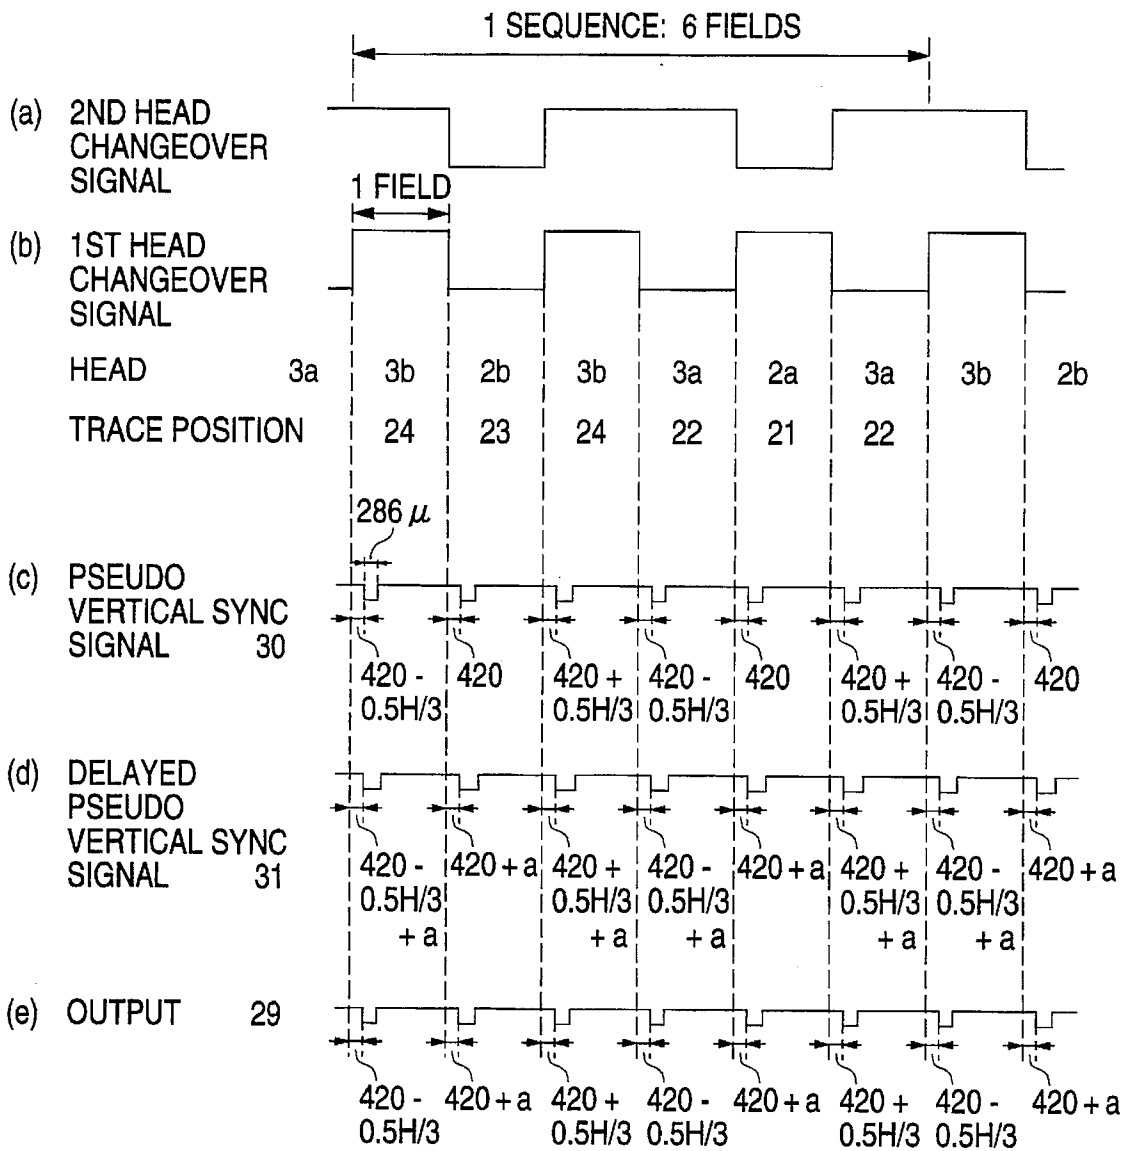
1 SEQUENCE: 6 FIELDS

(a) 2ND HEAD CHANGEOVER SIGNAL

1 FIELD

(b) 1ST HEAD CHANGEOVER SIGNAL

HEAD 3a 3b 2b 3b 3a 2a 3a 3b 2b

TRACE POSITION 24 23 24 22 21 22

286 $\mu$

(c) PSEUDO VERTICAL SYNC SIGNAL 30

420 - 0.5H/3 420 420 + 0.5H/3 420 - 0.5H/3 420 420 + 0.5H/3 420 - 0.5H/3 420

(d) DELAYED PSEUDO VERTICAL SYNC SIGNAL 31

420 - 0.5H/3 + a 420 + a 420 + 0.5H/3 + a 420 - 0.5H/3 + a 420 + a 420 + 0.5H/3 + a 420 - 0.5H/3 + a 420 + a

(e) OUTPUT 29

420 - 0.5H/3 420 + a 420 + 0.5H/3 420 - 0.5H/3 420 + a 420 + 0.5H/3 420 - 0.5H/3 420 + a